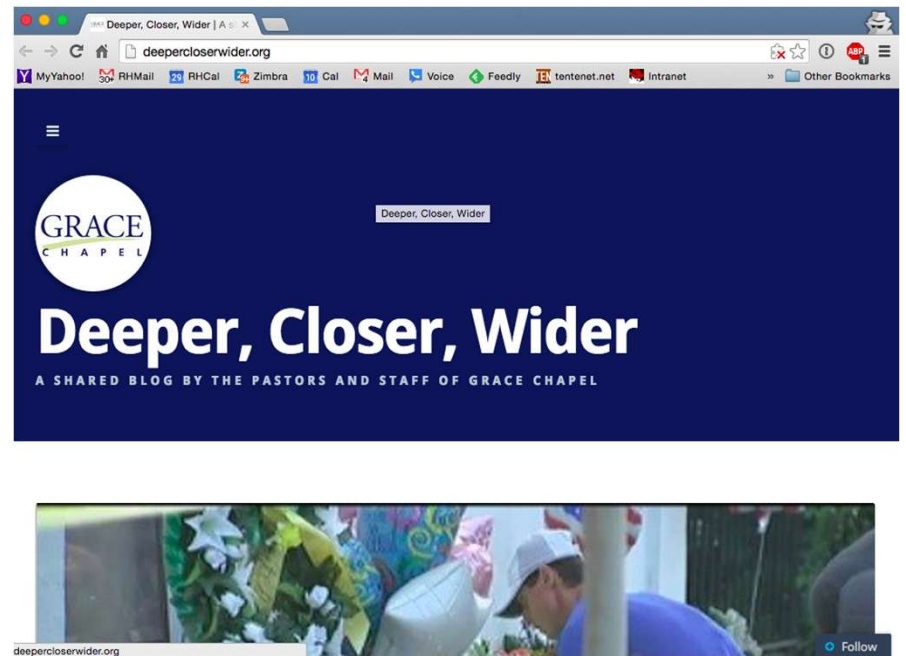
Deeper, Closer, Wider | A s ×

deepercloserwider.org

MyYahoo! RHMail 29 RHCal Zimbra 10 Cal Mail Voice Feedly tentenet.net Intranet » Other Bookmarks

Deeper, Closer, Wider

GRACE CHAPEL

Deeper, Closer, Wider

A SHARED BLOG BY THE PASTORS AND STAFF OF GRACE CHAPEL

deepercloserwider.org

Follow